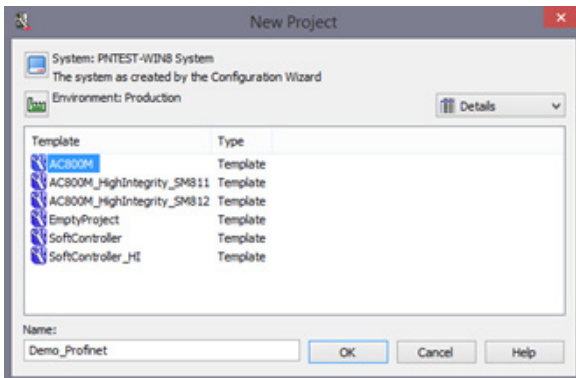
New Project

System: PNTEST-WIN8 System
The system as created by the Configuration Wizard

Environment: Production

Details

| Template | Type |
|---|---|
| AC800M | Template |
| AC800M_HighIntegrity_SM811 | Template |
| AC800M_HighIntegrity_SM812 | Template |
| EmptyProject | Template |
| SoftController | Template |
| SoftController_HI | Template |

Name:
Demo_Profinet

OK
Cancel
Help